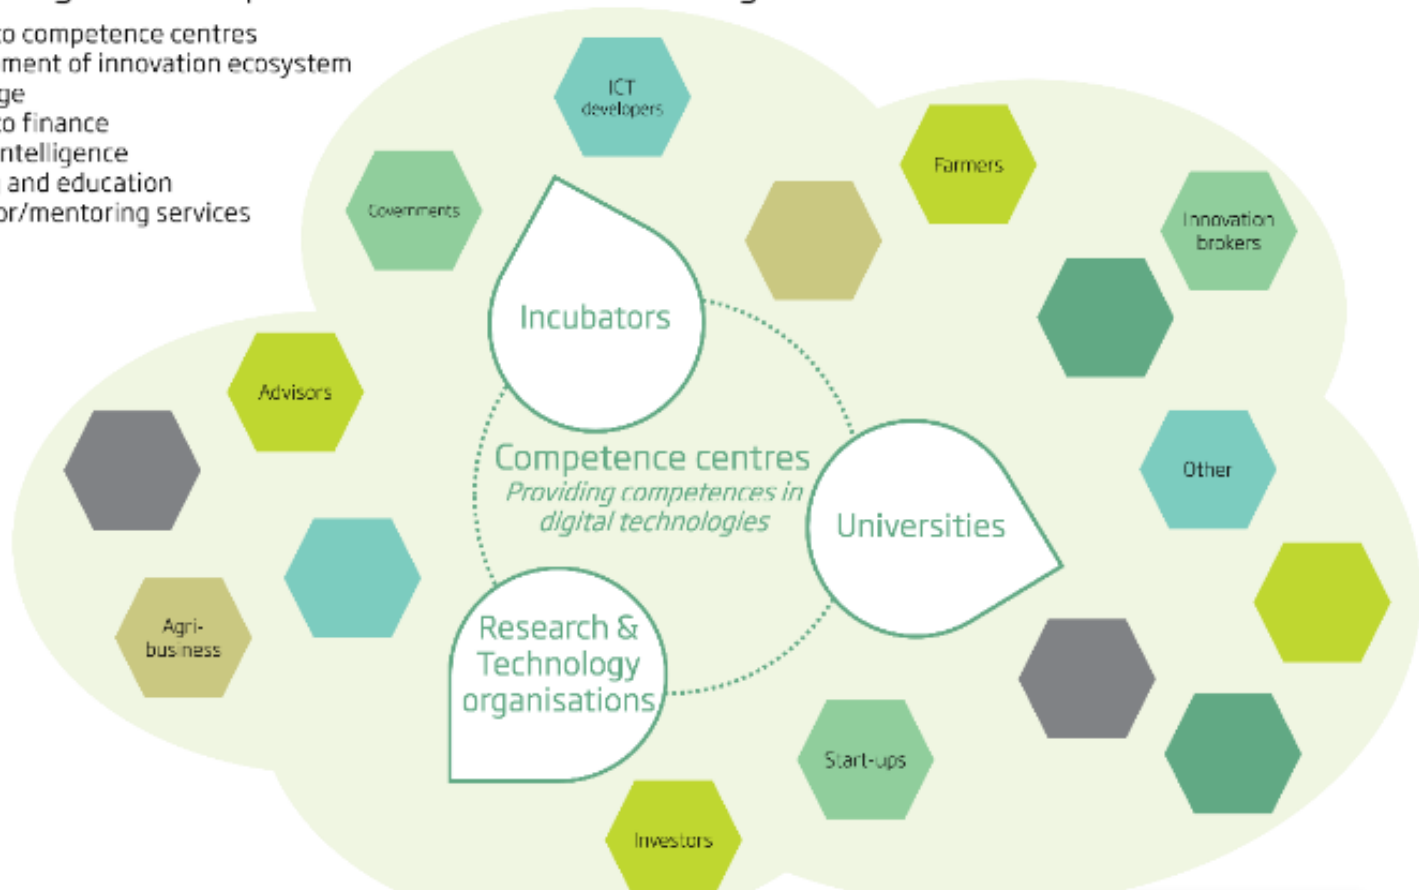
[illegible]o competence centres
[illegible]ment of innovation ecosystem
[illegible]ge
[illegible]o finance
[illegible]ntelligence
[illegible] and education
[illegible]or/mentoring services

ICT developers

Farmers

Governments

Innovation brokers

Incubators

Advisors

Competence centres
Providing competences in digital technologies

Universities

Other

Agri-business

Research & Technology organisations

Start-ups

Investors